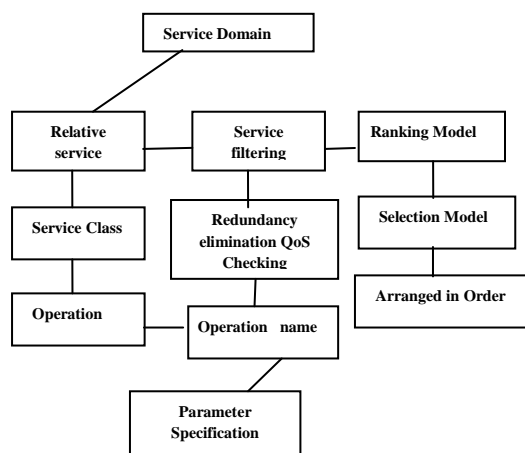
Service Domain

Relative service

Service filtering

Ranking Model

Service Class

Redundancy elimination QoS Checking

Selection Model

Arranged in Order

Operation

Operation name

Parameter Specification